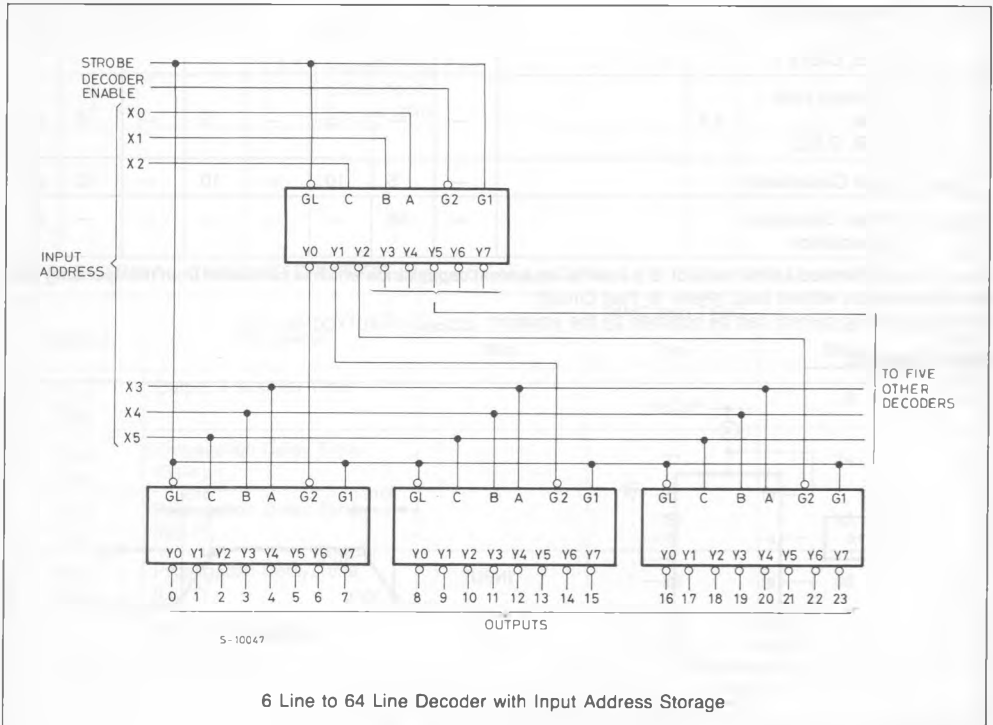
STROBE
DECODER ENABLE
X0
X1
X2
INPUT ADDRESS
GL C B A G2 G1
Y0 Y1 Y2 Y3 Y4 Y5 Y6 Y7
X3
X4
X5
TO FIVE OTHER DECODERS
GL C B A G2 G1
Y0 Y1 Y2 Y3 Y4 Y5 Y6 Y7
0 1 2 3 4 5 6 7
GL C B A G2 G1
Y0 Y1 Y2 Y3 Y4 Y5 Y6 Y7
8 9 10 11 12 13 14 15
GL C B A G2 G1
Y0 Y1 Y2 Y3 Y4 Y5 Y6 Y7
16 17 18 19 20 21 22 23
OUTPUTS
5-10047

6 Line to 64 Line Decoder with Input Address Storage